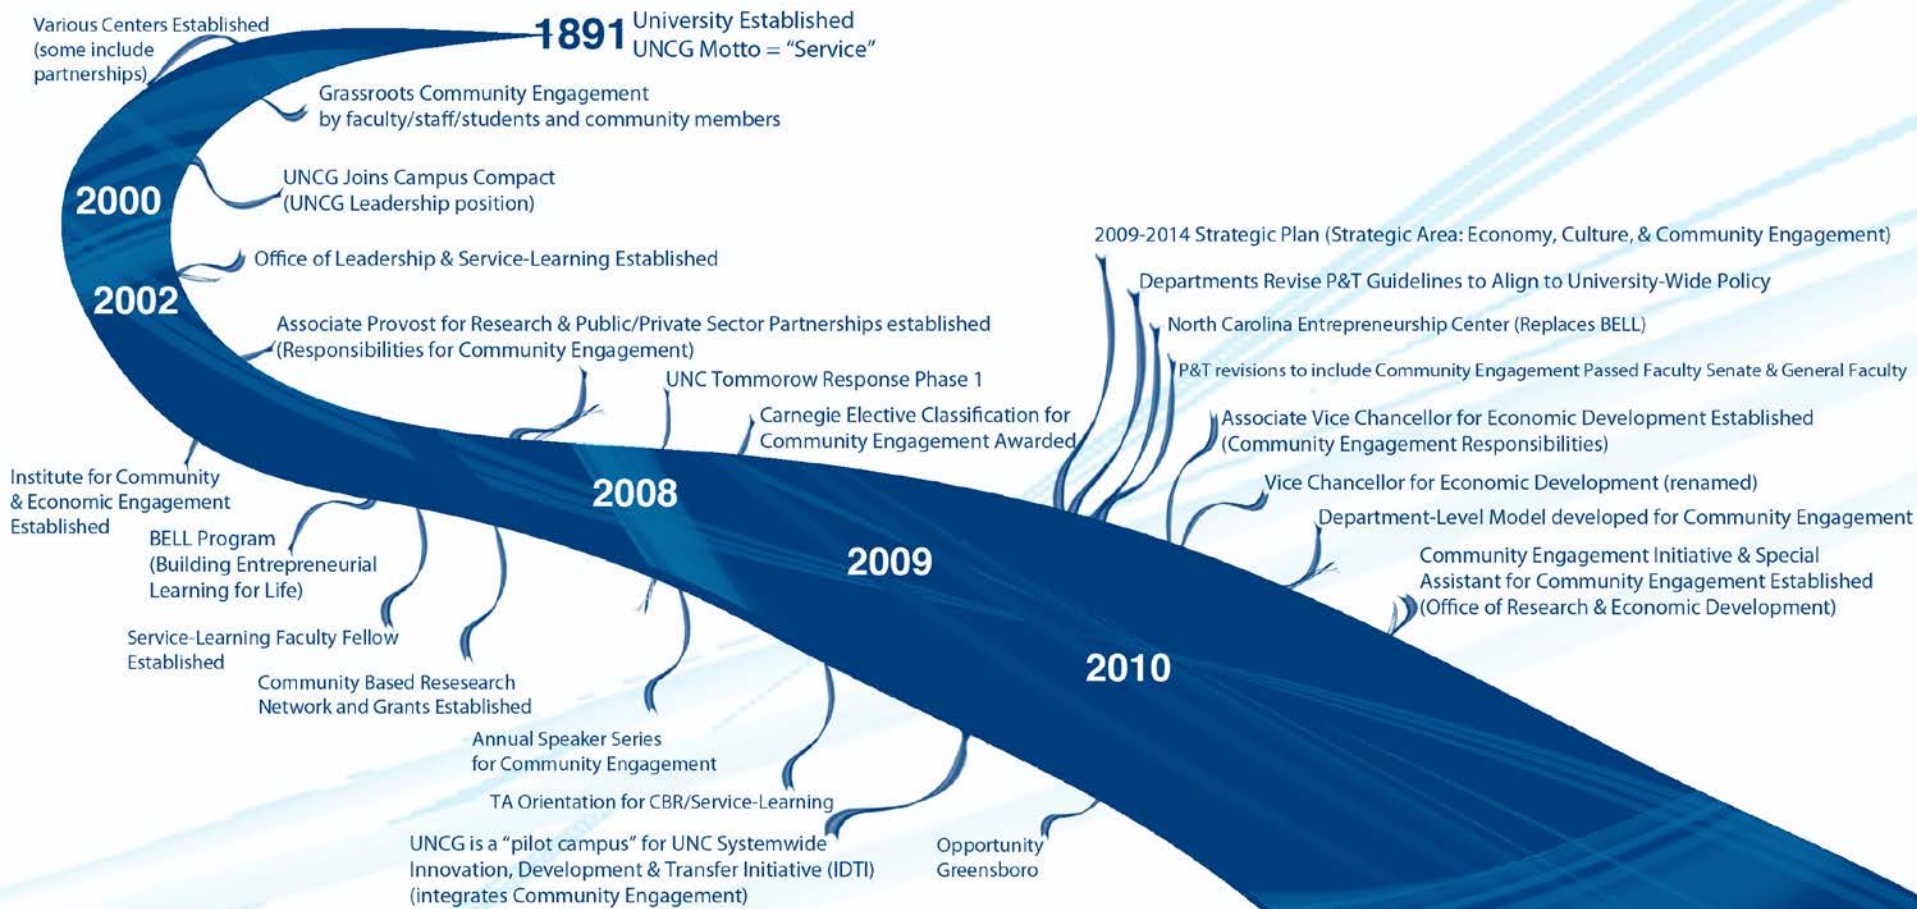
Various Centers Established (some include partnerships)

1891 University Established
UNCG Motto = "Service"

Grassroots Community Engagement by faculty/staff/students and community members

2000

UNCG Joins Campus Compact (UNCG Leadership position)

Office of Leadership & Service-Learning Established

2002

Associate Provost for Research & Public/Private Sector Partnerships established (Responsibilities for Community Engagement)

UNC Tommorow Response Phase 1

Carnegie Elective Classification for Community Engagement Awarded

2009-2014 Strategic Plan (Strategic Area: Economy, Culture, & Community Engagement)

Departments Revise P&T Guidelines to Align to University-Wide Policy

North Carolina Entrepreneurship Center (Replaces BELL)

P&T revisions to include Community Engagement Passed Faculty Senate & General Faculty

Associate Vice Chancellor for Economic Development Established (Community Engagement Responsibilities)

Vice Chancellor for Economic Development (renamed)

Department-Level Model developed for Community Engagement

Community Engagement Initiative & Special Assistant for Community Engagement Established (Office of Research & Economic Development)

Institute for Community & Economic Engagement Established

BELL Program (Building Entrepreneurial Learning for Life)

2008

2009

Service-Learning Faculty Fellow Established

Community Based Resesearch Network and Grants Established

2010

Annual Speaker Series for Community Engagement

TA Orientation for CBR/Service-Learning

UNCG is a "pilot campus" for UNC Systemwide Innovation, Development & Transfer Initiative (IDTI) (integrates Community Engagement)

Opportunity Greensboro